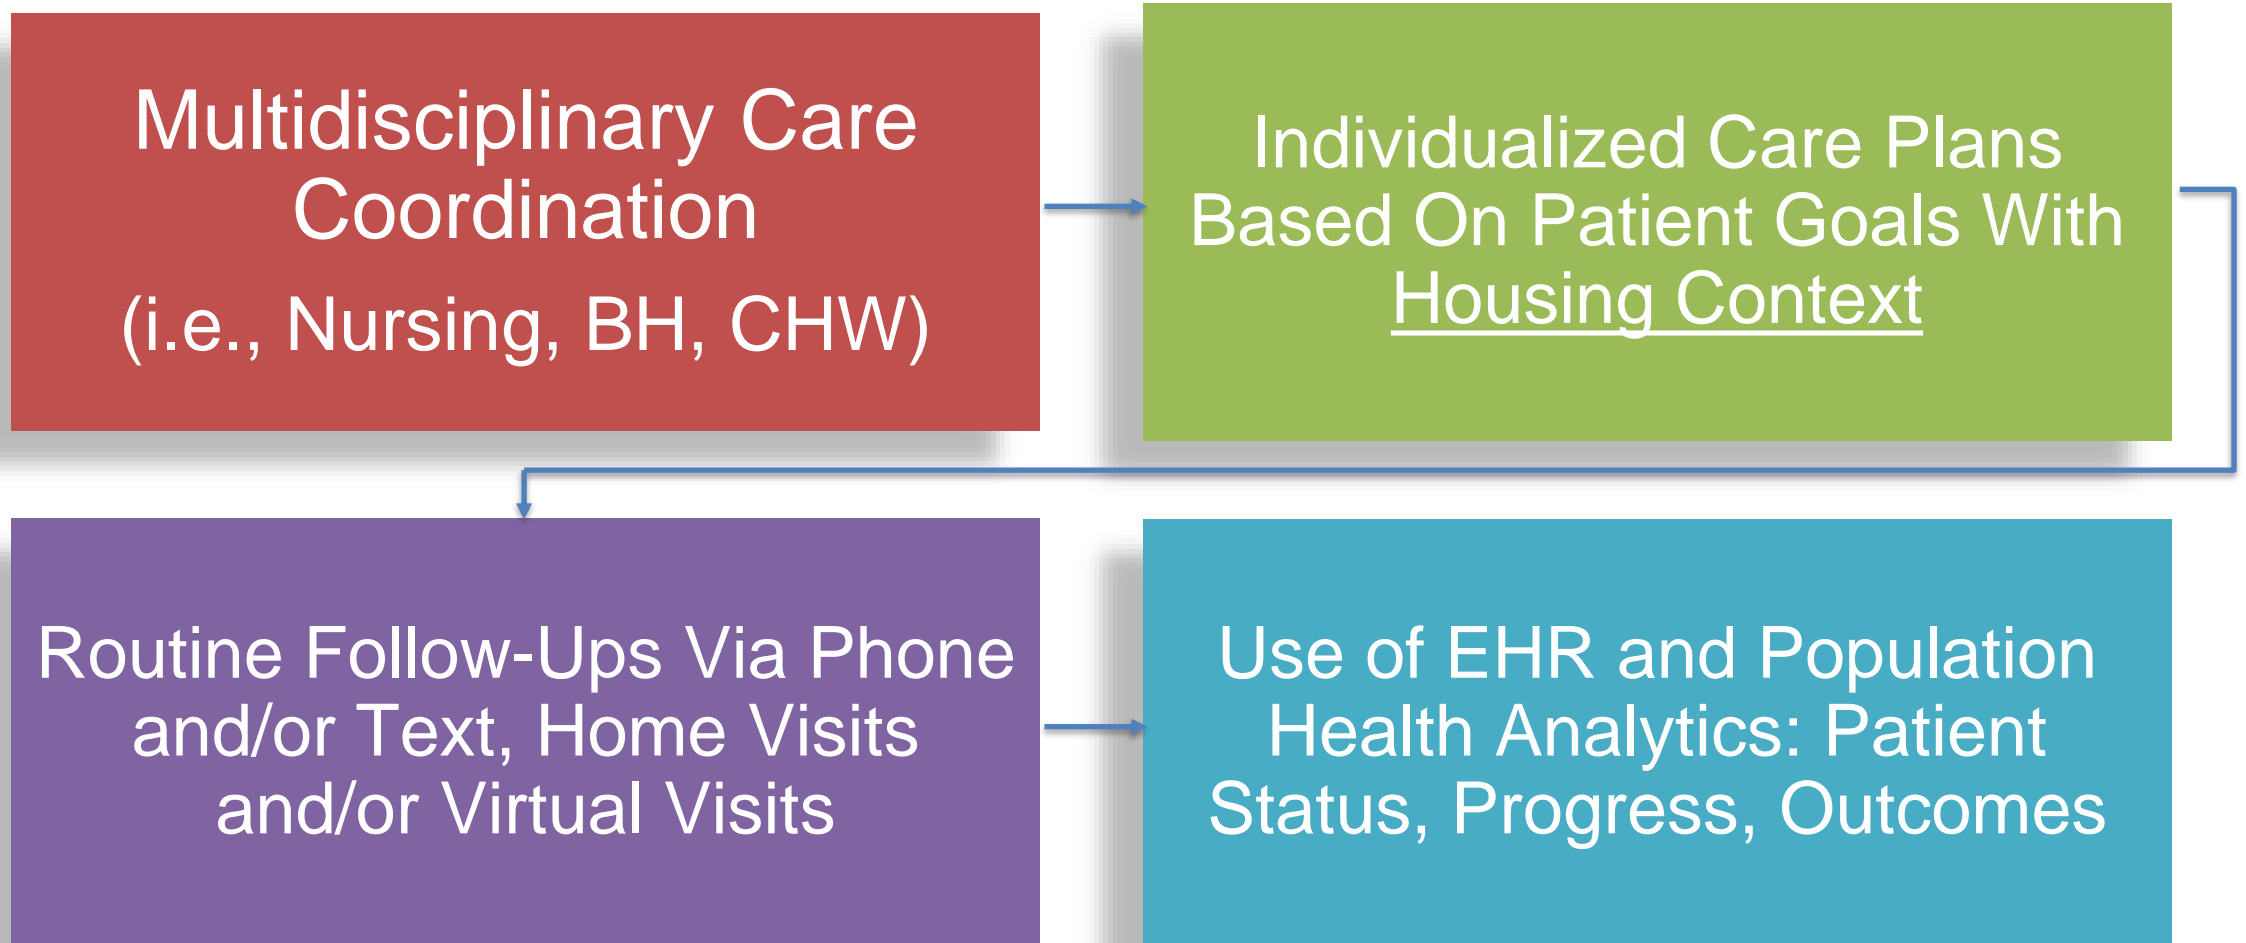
Multidisciplinary Care Coordination
(i.e., Nursing, BH, CHW)

Individualized Care Plans Based On Patient Goals With Housing Context

Routine Follow-Ups Via Phone and/or Text, Home Visits and/or Virtual Visits

Use of EHR and Population Health Analytics: Patient Status, Progress, Outcomes